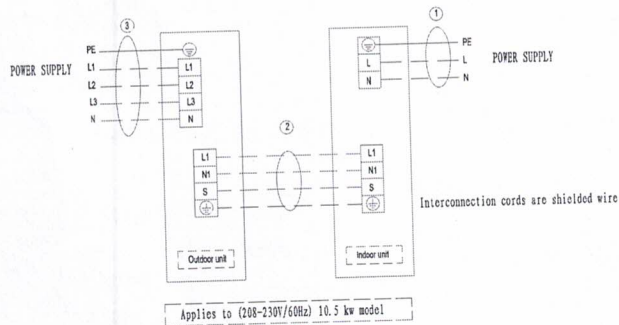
③

POWER SUPPLY

PE

L1

L2

L3

N

L1

L2

L3

N

②

L1

N1

S

Outdoor unit

①

L

N

PE

L

N

POWER SUPPLY

L1

N1

S

Indoor unit

Interconnection cords are shielded wire

Applies to (208-230V/60Hz) 10.5 kw model